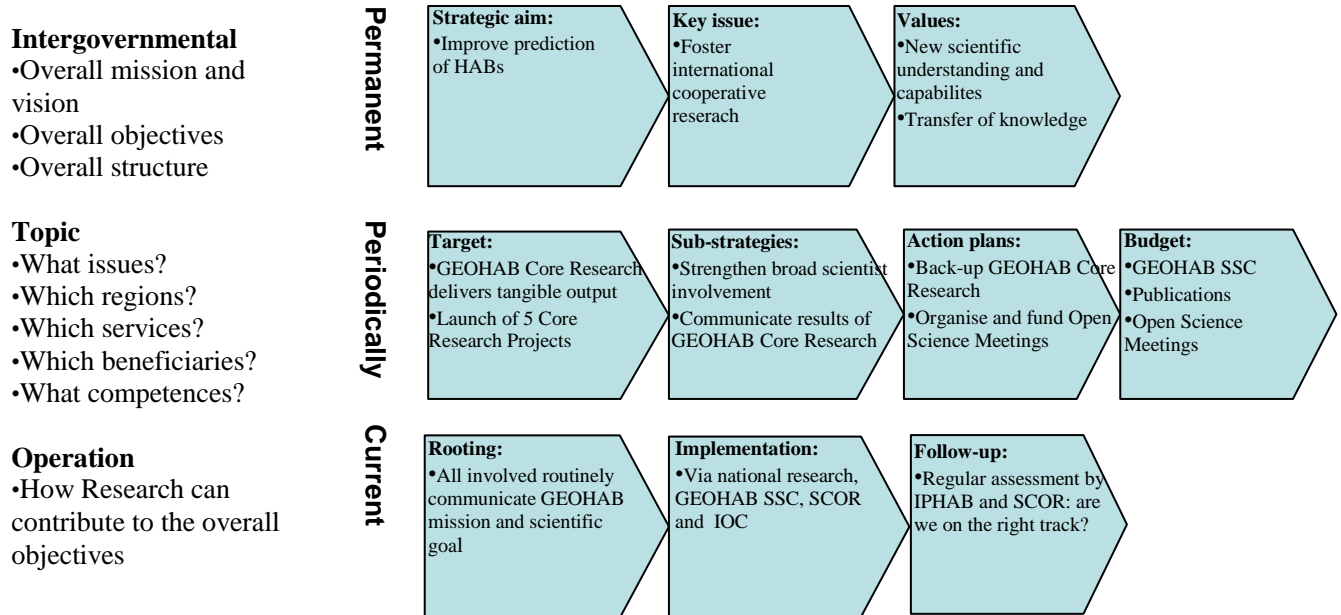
**Intergovernmental**
•Overall mission and vision
•Overall objectives
•Overall structure

**Topic**
•What issues?
•Which regions?
•Which services?
•Which beneficiaries?
•What competences?

**Operation**
•How Research can contribute to the overall objectives

Permanent

Strategic aim:
•Improve prediction of HABs

Key issue:
•Foster international cooperative reserach

Values:
•New scientific understanding and capabilites
•Transfer of knowledge

Periodically

Target:
•GEOHAB Core Research delivers tangible output
•Launch of 5 Core Research Projects

Sub-strategies:
•Strengthen broad scientist involvement
•Communicate results of GEOHAB Core Research

Action plans:
•Back-up GEOHAB Core Research
•Organise and fund Open Science Meetings

Budget:
•GEOHAB SSC
•Publications
•Open Science Meetings

Current

Rooting:
•All involved routinely communicate GEOHAB mission and scientific goal

Implementation:
•Via national research, GEOHAB SSC, SCOR and IOC

Follow-up:
•Regular assessment by IPHAB and SCOR: are we on the right track?